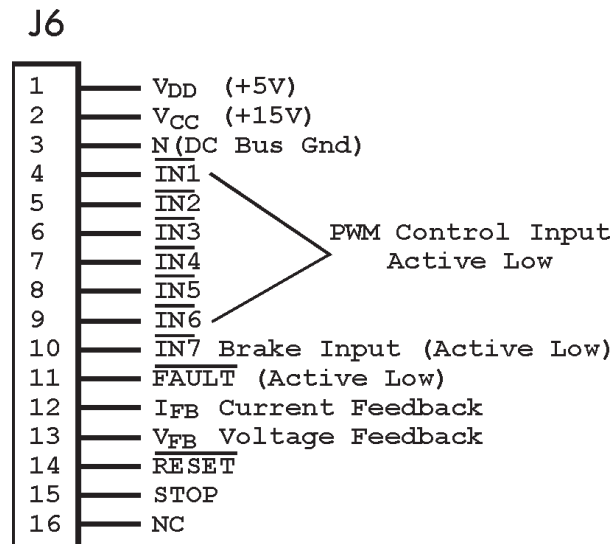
J6

1 $V_{DD}$ (+5V)
2 $V_{CC}$ (+15V)
3 N(DC Bus Gnd)
4 $\overline{IN1}$
5 $\overline{IN2}$
6 $\overline{IN3}$
7 $\overline{IN4}$
8 $\overline{IN5}$
9 $\overline{IN6}$
PWM Control Input Active Low
10 $\overline{IN7}$ Brake Input (Active Low)
11 $\overline{FAULT}$ (Active Low)
12 $I_{FB}$ Current Feedback
13 $V_{FB}$ Voltage Feedback
14 $\overline{RESET}$
15 STOP
16 NC